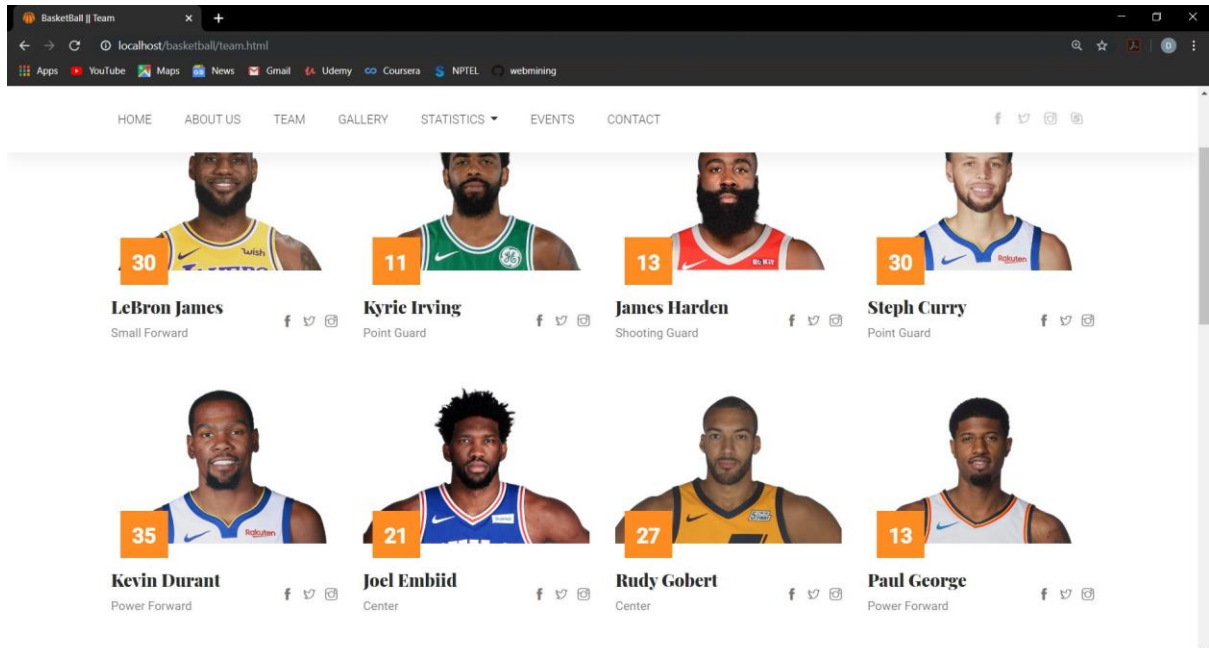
BasketBall || Team

localhost/basketball/team.html

Apps YouTube Maps News Gmail Udemy Coursera NPTEL webmining

HOME ABOUT US TEAM GALLERY STATISTICS EVENTS CONTACT

30
LeBron James
Small Forward

11
Kyrie Irving
Point Guard

13
James Harden
Shooting Guard

30
Steph Curry
Point Guard

35
Kevin Durant
Power Forward

21
Joel Embiid
Center

27
Rudy Gobert
Center

13
Paul George
Power Forward